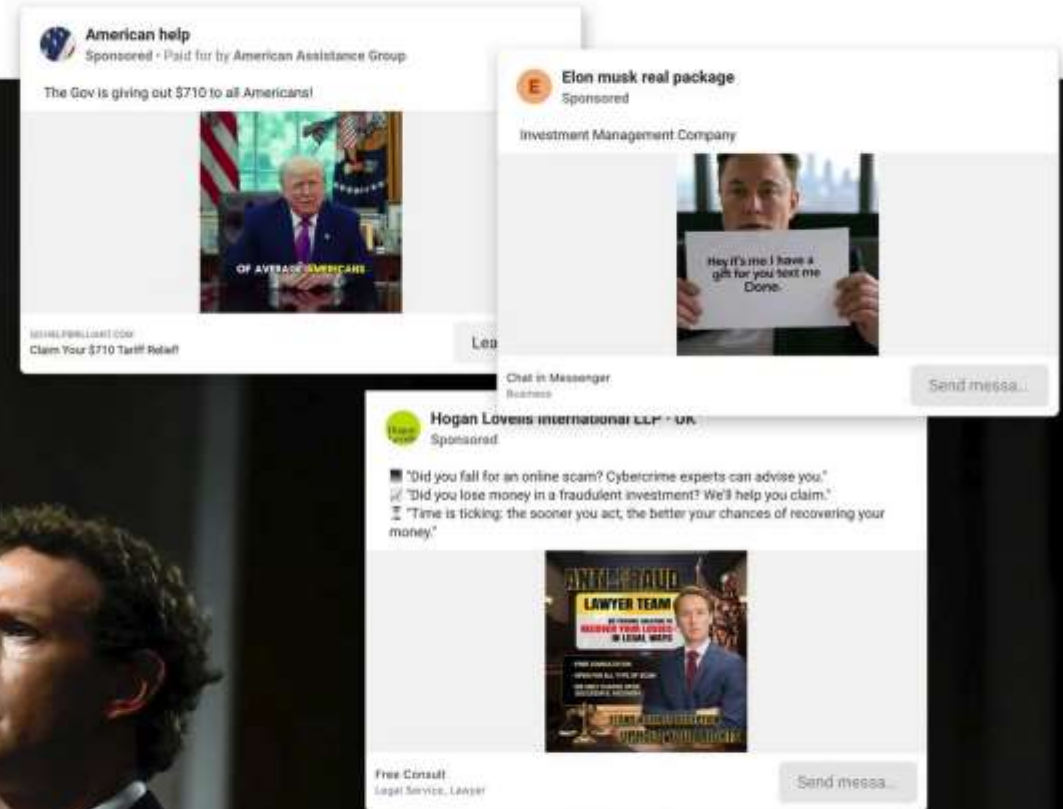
American help
Sponsored · Paid for by American Assistance Group

The Gov is giving out $710 to all Americans!

OF AVERAGE AMERICANS

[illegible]
Claim Your $710 Tariff Relief!

Lea

Elon musk real package
Sponsored

Investment Management Company

Hey it's me I have a gift for you text me Done.

Chat in Messenger
Business

Send messa...

Hogan Lovells International LLP - UK
Sponsored

"Did you fall for an online scam? Cybercrime experts can advise you."
"Did you lose money in a fraudulent investment? We'll help you claim."
"Time is ticking: the sooner you act, the better your chances of recovering your money."

ANTI-FRAUD
LAWYER TEAM
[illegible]
RECOVER YOUR LOSSES
IN LEGAL WAYS
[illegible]

Free Consult
Legal Service, Lawyer

Send messa...